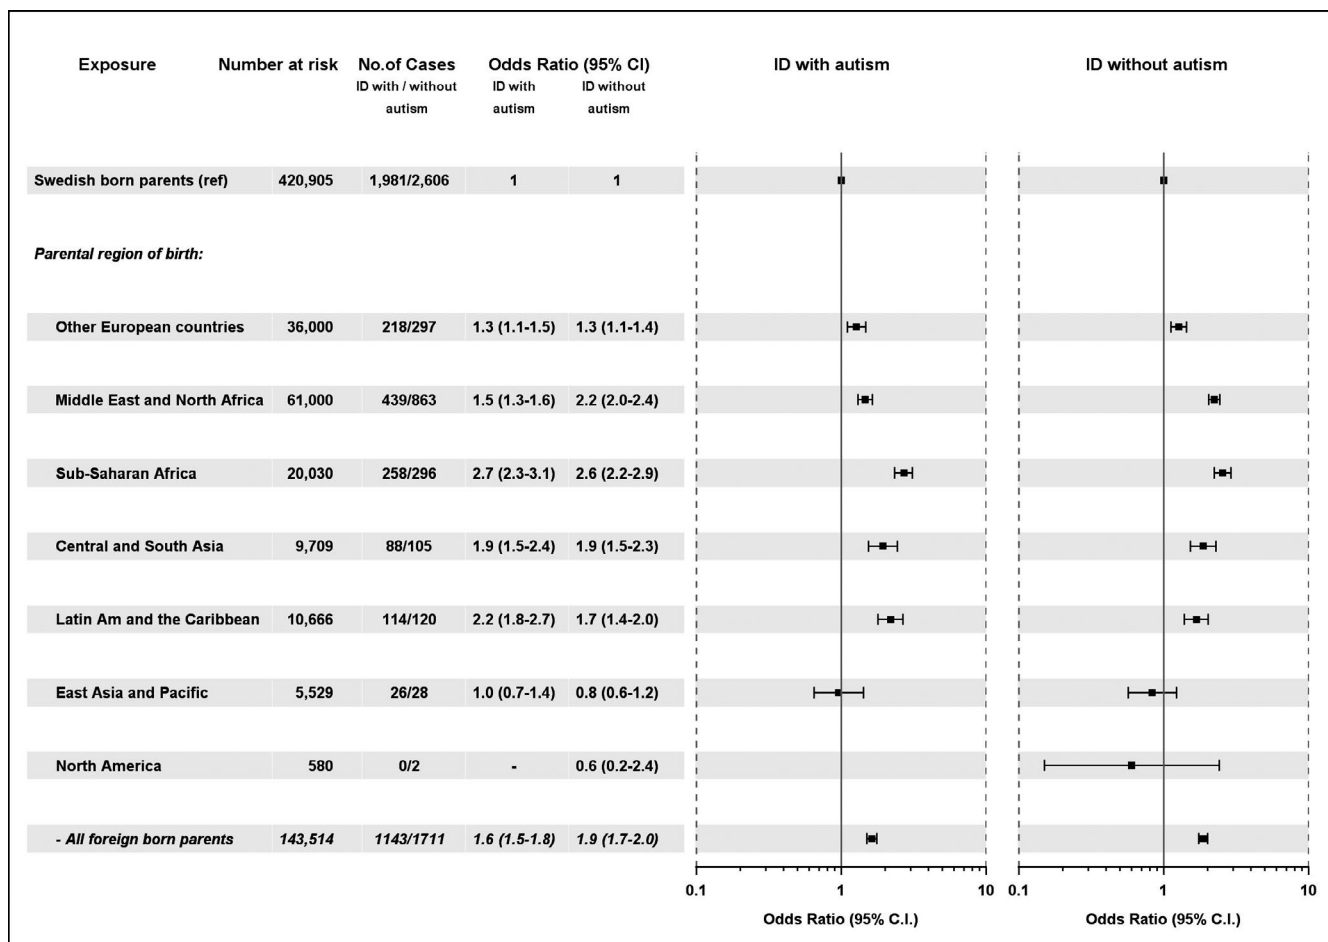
| Exposure | Number at risk | No.of Cases ID with / without autism | Odds Ratio (95% CI) ID with autism | ID without autism |
|---|---|---|---|---|
| Swedish born parents (ref) | 420,905 | 1,981/2,606 | 1 | 1 |
| *Parental region of birth:* | | | | |
| Other European countries | 36,000 | 218/297 | 1.3 (1.1-1.5) | 1.3 (1.1-1.4) |
| Middle East and North Africa | 61,000 | 439/863 | 1.5 (1.3-1.6) | 2.2 (2.0-2.4) |
| Sub-Saharan Africa | 20,030 | 258/296 | 2.7 (2.3-3.1) | 2.6 (2.2-2.9) |
| Central and South Asia | 9,709 | 88/105 | 1.9 (1.5-2.4) | 1.9 (1.5-2.3) |
| Latin Am and the Caribbean | 10,666 | 114/120 | 2.2 (1.8-2.7) | 1.7 (1.4-2.0) |
| East Asia and Pacific | 5,529 | 26/28 | 1.0 (0.7-1.4) | 0.8 (0.6-1.2) |
| North America | 580 | 0/2 | - | 0.6 (0.2-2.4) |
| *- All foreign born parents* | *143,514* | *1143/1711* | *1.6 (1.5-1.8)* | *1.9 (1.7-2.0)* |

ID with autism

0.1 1 10
Odds Ratio (95% C.I.)

ID without autism

0.1 1 10
Odds Ratio (95% C.I.)